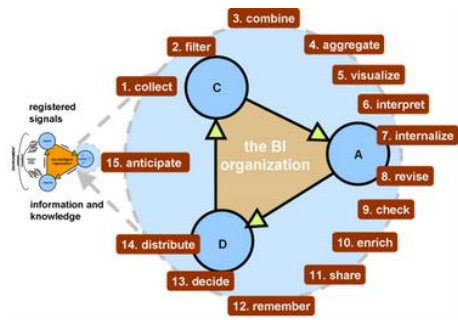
registered signals

information and knowledge

1. collect
2. filter
3. combine
4. aggregate
5. visualize
6. interpret
7. internalize
8. revise
9. check
10. enrich
11. share
12. remember
13. decide
14. distribute
15. anticipate

C
A
D

the BI organization